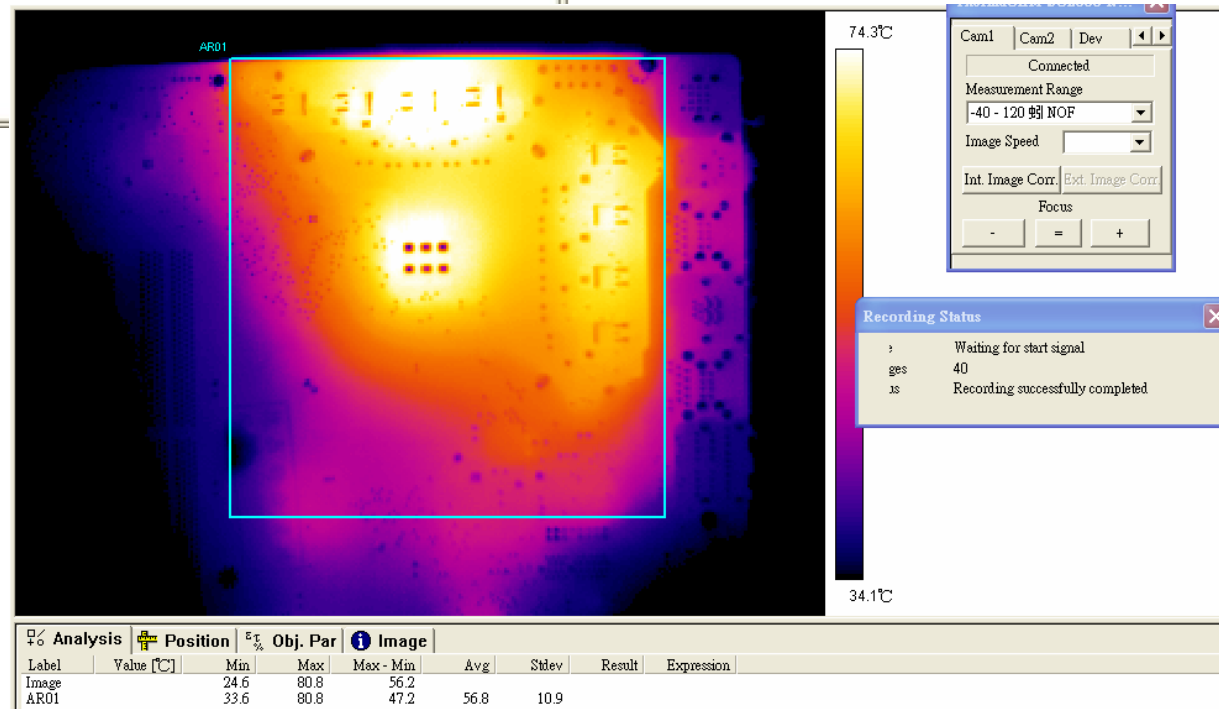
AR01

74.3℃

34.1℃

Cam1 | Cam2 | Dev

Connected

Measurement Range

-40 - 120 蚓 NOF

Image Speed

Int. Image Corr.

Ext. Image Corr

Focus

-

=

+

Recording Status

e Waiting for start signal

ges 40

ıs Recording successfully completed

Analysis | Position | Obj. Par | Image

| Label | Value [℃] | Min | Max | Max - Min | Avg | Stdev | Result | Expression |
|---|---|---|---|---|---|---|---|---|
| Image | | 24.6 | 80.8 | 56.2 | | | | |
| AR01 | | 33.6 | 80.8 | 47.2 | 56.8 | 10.9 | | |